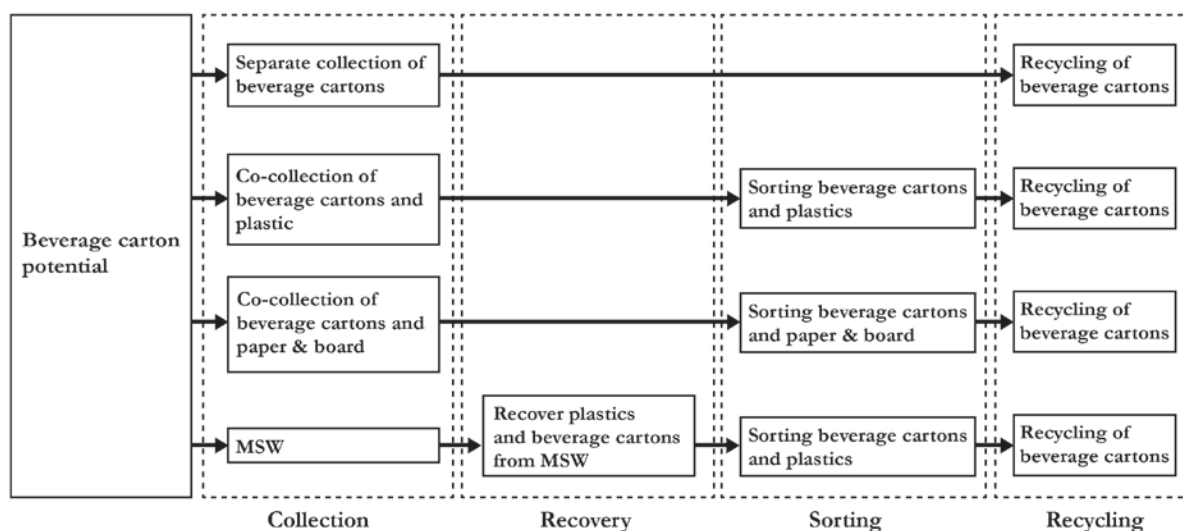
Beverage carton potential

Separate collection of beverage cartons

Recycling of beverage cartons

Co-collection of beverage cartons and plastic

Sorting beverage cartons and plastics

Recycling of beverage cartons

Co-collection of beverage cartons and paper & board

Sorting beverage cartons and paper & board

Recycling of beverage cartons

MSW

Recover plastics and beverage cartons from MSW

Sorting beverage cartons and plastics

Recycling of beverage cartons

Collection

Recovery

Sorting

Recycling